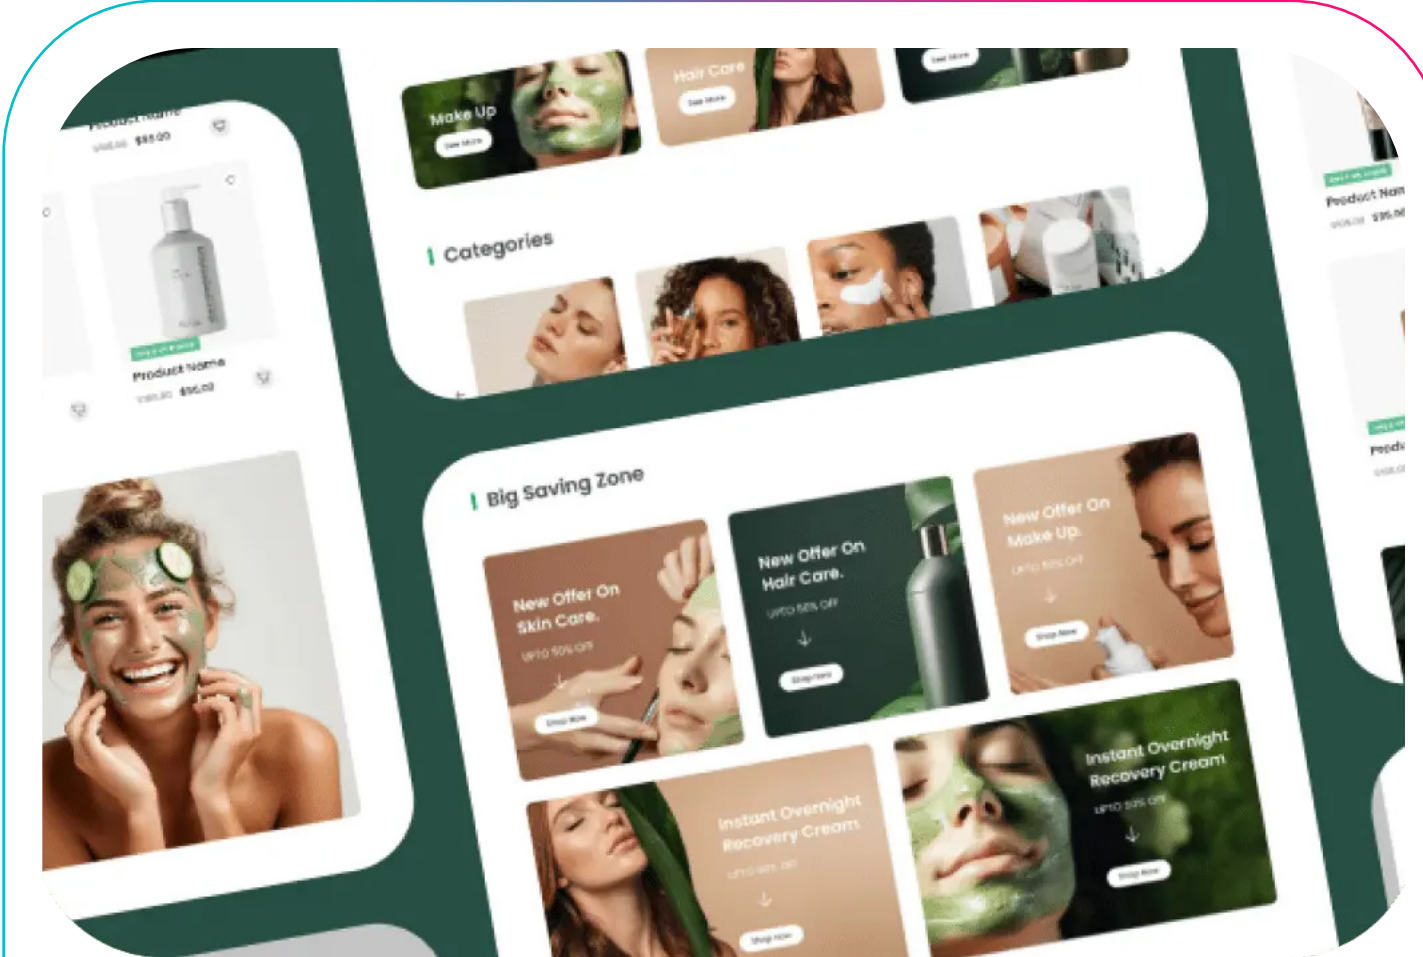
Product Name
$95.00

Product Name
$95.00

Make Up
See More

Hair Care
See More

See More

Categories

Product Nam
$95.00

Big Saving Zone

New Offer On Skin Care.
UPTO 50% OFF
Shop Now

New Offer On Hair Care.
UPTO 50% OFF
Shop Now

New Offer On Make Up.
UPTO 50% OFF
Shop Now

Instant Overnight Recovery Cream
UPTO 50% OFF
Shop Now

Instant Overnight Recovery Cream
UPTO 50% OFF
Shop Now

Produ